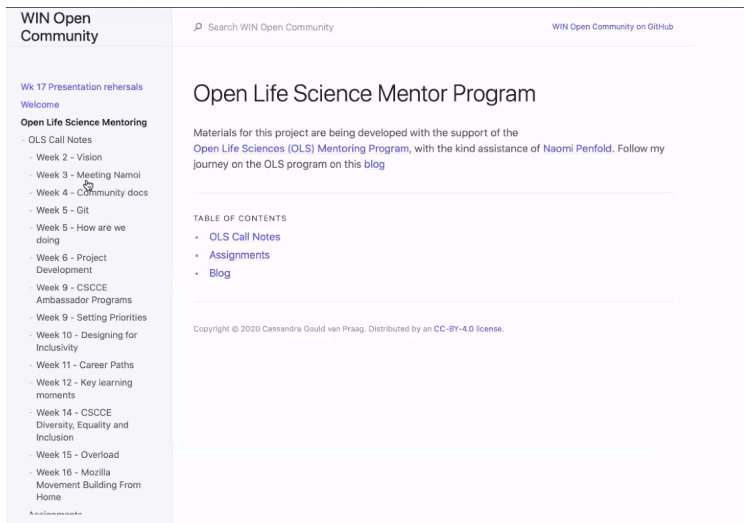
WIN Open Community

Search WIN Open Community

WIN Open Community on GitHub

Wk 17 Presentation rehersals
Welcome
Open Life Science Mentoring
- OLS Call Notes
- Week 2 - Vision
- Week 3 - Meeting Namoi
- Week 4 - Community docs
- Week 5 - Git
- Week 5 - How are we doing
- Week 6 - Project Development
- Week 9 - CSCCE Ambassador Programs
- Week 9 - Setting Priorities
- Week 10 - Designing for Inclusivity
- Week 11 - Career Paths
- Week 12 - Key learning moments
- Week 14 - CSCCE Diversity, Equality and Inclusion
- Week 15 - Overload
- Week 16 - Mozilla Movement Building From Home
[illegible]

Open Life Science Mentor Program

Materials for this project are being developed with the support of the Open Life Sciences (OLS) Mentoring Program, with the kind assistance of Naomi Penfold. Follow my journey on the OLS program on this blog

TABLE OF CONTENTS
- OLS Call Notes
- Assignments
- Blog

Copyright © 2020 Cassandra Gould van Praag. Distributed by an CC-BY-4.0 license.